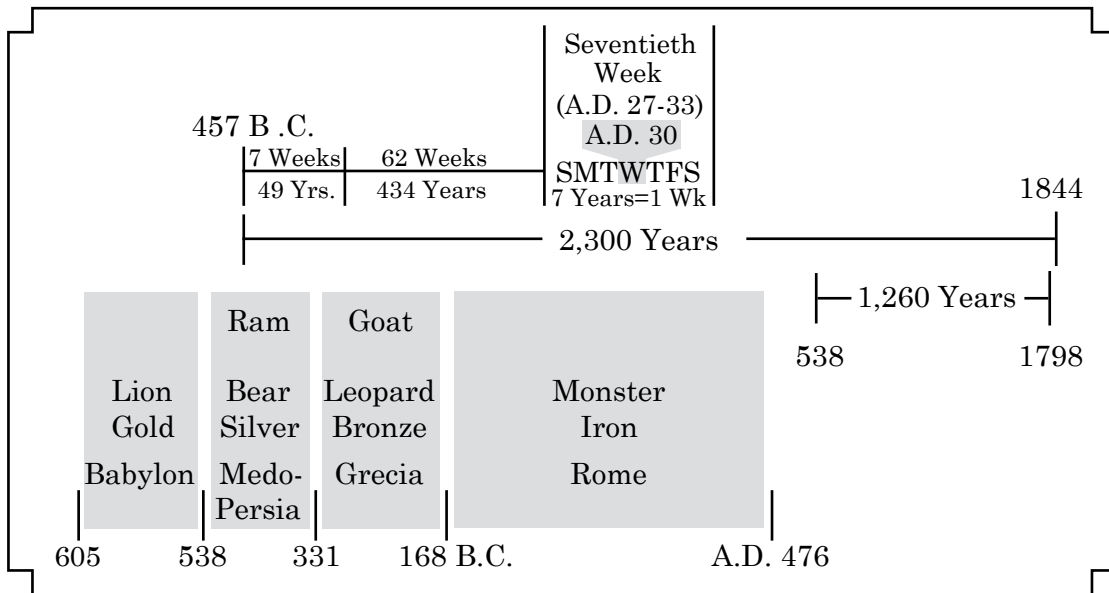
Seventieth Week (A.D. 27-33)
A.D. 30
SMTWTFS
7 Years=1 Wk

457 B .C.
7 Weeks
62 Weeks
49 Yrs.
434 Years

1844

2,300 Years

1,260 Years
538
1798

Ram
Goat

Lion
Gold
Babylon

Bear
Silver
Medo-Persia

Leopard
Bronze
Grecia

Monster
Iron
Rome

605
538
331
168 B.C.
A.D. 476